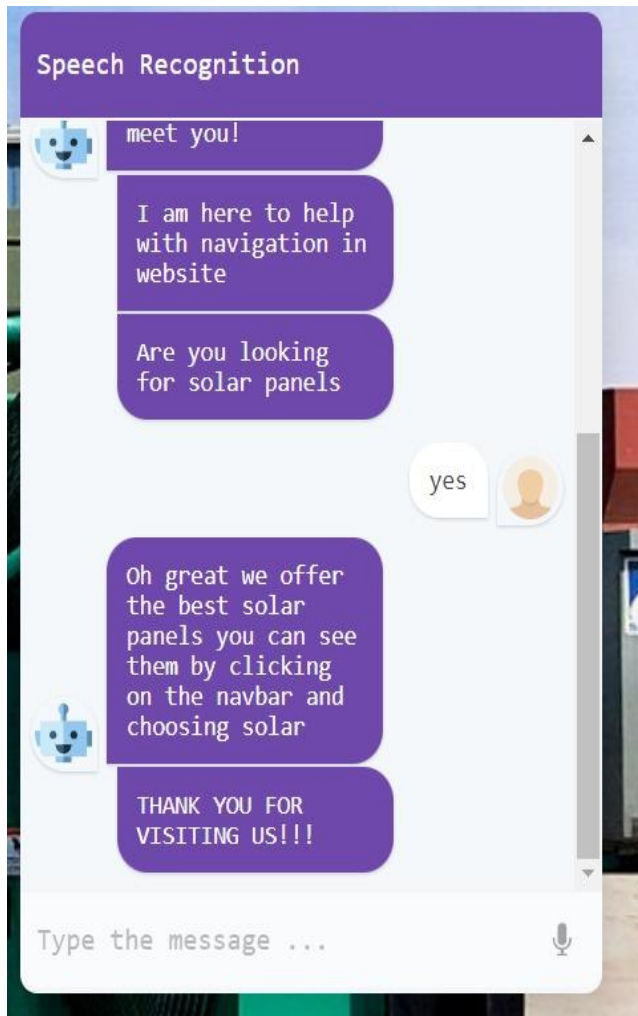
Speech Recognition

meet you!

I am here to help with navigation in website

Are you looking for solar panels

yes

Oh great we offer the best solar panels you can see them by clicking on the navbar and choosing solar

THANK YOU FOR VISITING US!!!

Type the message ...